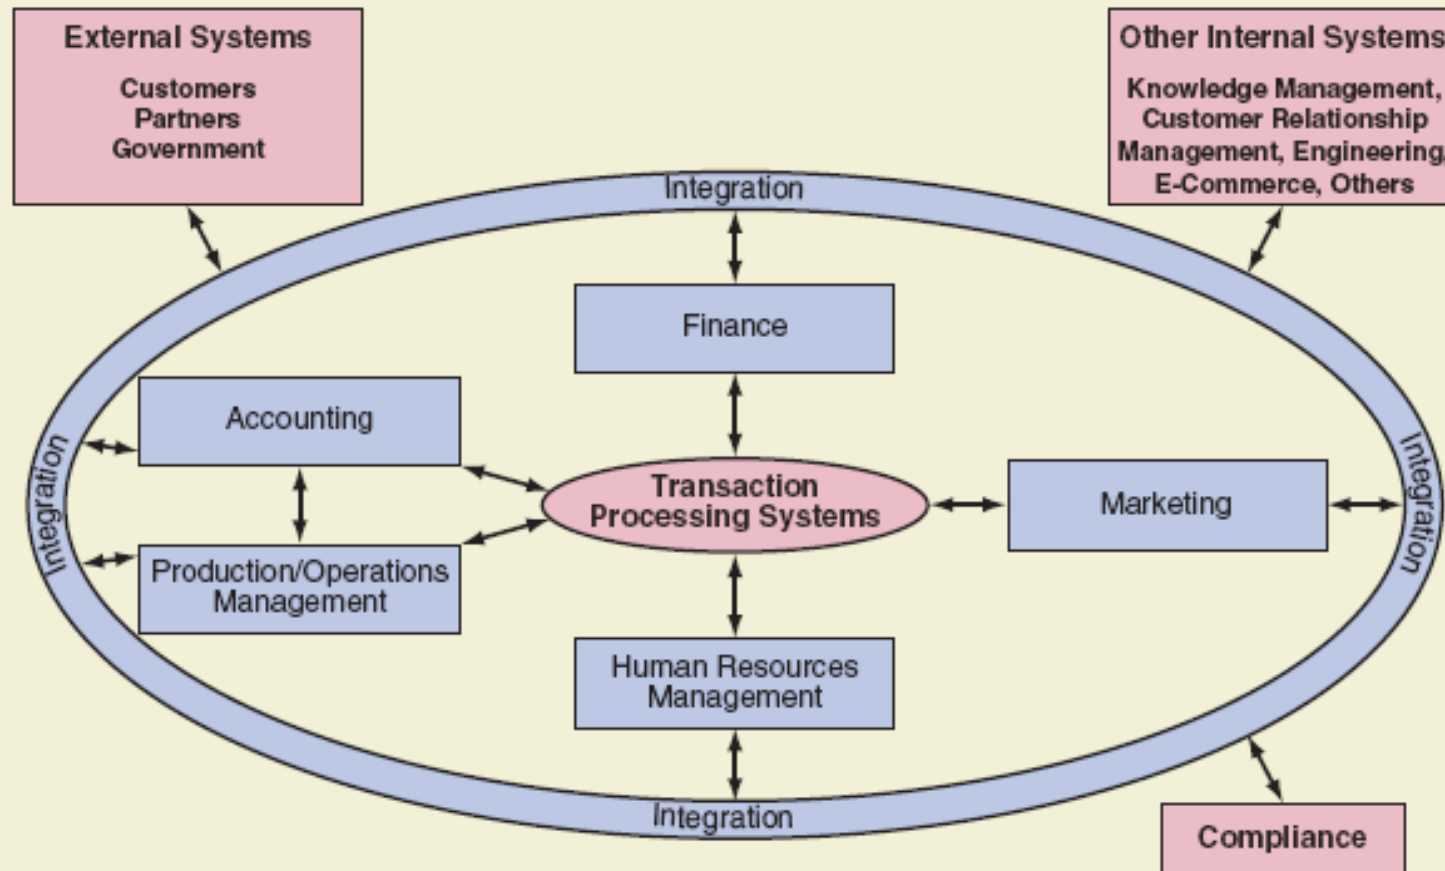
External Systems

Customers
Partners
Government

Other Internal Systems

Knowledge Management, Customer Relationship Management, Engineering, E-Commerce, Others

Integration

Finance

Accounting

Integration

Transaction Processing Systems

Marketing

Integration

Production/Operations Management

Human Resources Management

Integration

Compliance